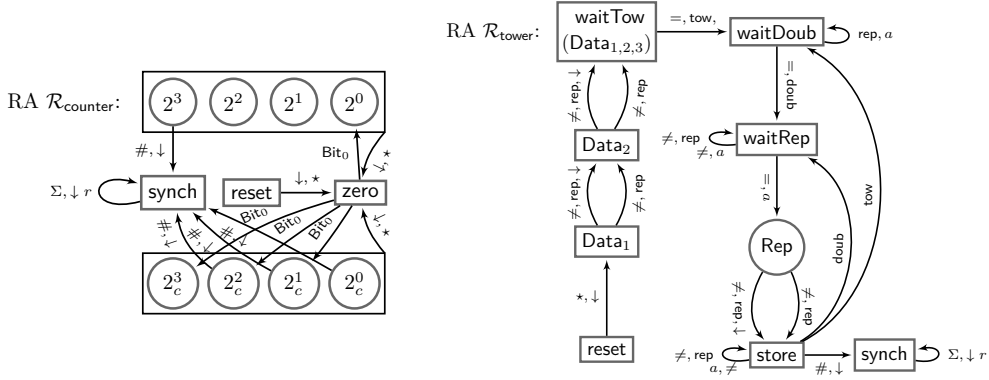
RA $\mathcal{R}_{\mathsf{counter}}$:

$2^3$ $2^2$ $2^1$ $2^0$

$\#, \downarrow$

$\mathsf{Bit}_0$

$\downarrow, \star$

$\Sigma, \downarrow r$ synch reset $\downarrow, \star$ zero

$\mathsf{Bit}_0$ $\mathsf{Bit}_0$ $\mathsf{Bit}_0$

$\#, \downarrow$ $\#, \downarrow$ $\#, \downarrow$

$\downarrow, \star$

$2^3_c$ $2^2_c$ $2^1_c$ $2^0_c$

RA $\mathcal{R}_{\mathsf{tower}}$:

waitTow $(\mathsf{Data}_{1,2,3})$

$=, \mathsf{tow},$

waitDoub

$\mathsf{rep}, a$

$\neq, \mathsf{rep}, \downarrow$ $\neq, \mathsf{rep}$

$\mathsf{Data}_2$

$\neq, \mathsf{rep}, \downarrow$ $\neq, \mathsf{rep}$

$\mathsf{Data}_1$

$\star, \downarrow$

reset

$=, \mathsf{doub}$

$\neq, \mathsf{rep}$ $\neq, a$ waitRep

$=, a$

Rep

doub

tow

$\neq, \mathsf{rep}, \downarrow$ $\neq, \mathsf{rep}$

$\neq, \mathsf{rep}$ $a, \neq$ store $\#, \downarrow$ synch $\Sigma, \downarrow r$